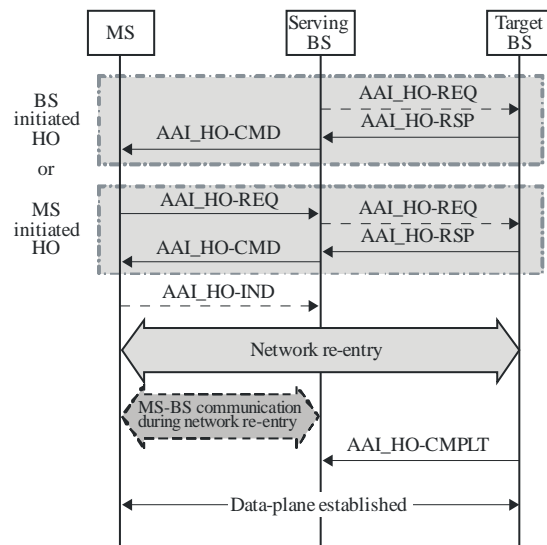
MS

Serving BS

Target BS

BS initiated HO

AAI_HO-REQ

AAI_HO-RSP

AAI_HO-CMD

or

MS initiated HO

AAI_HO-REQ

AAI_HO-REQ

AAI_HO-RSP

AAI_HO-CMD

AAI_HO-IND

Network re-entry

MS-BS communication during network re-entry

AAI_HO-CMPLT

Data-plane established